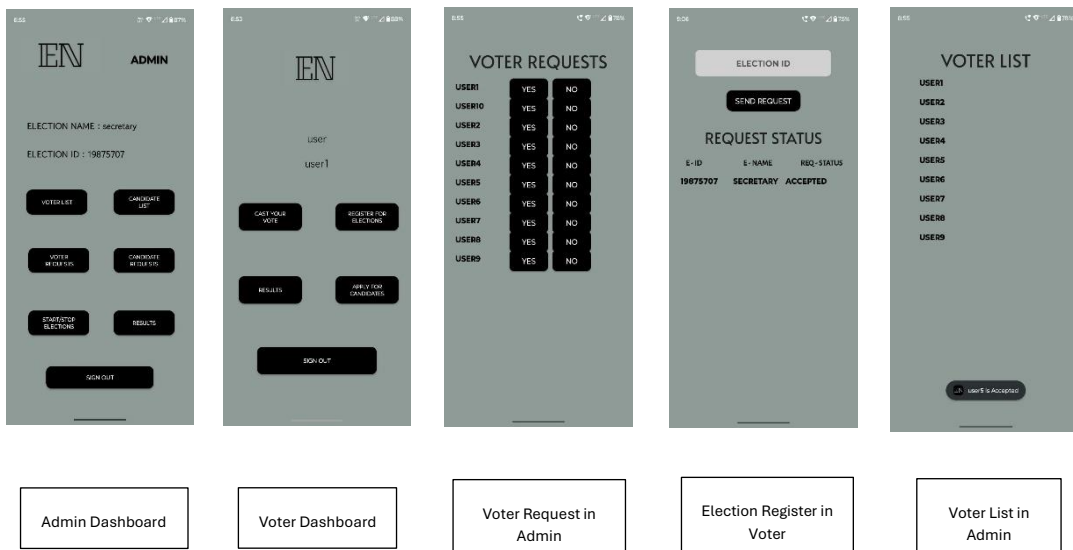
6:55

EN ADMIN

ELECTION NAME : secretary

ELECTION ID : 19875707

VOTER LIST

CANDIDATE LIST

VOTER REQUESTS

CANDIDATE REQUESTS

START/STOP ELECTIONS

RESULTS

SIGN OUT

Admin Dashboard

6:53

EN

user

user1

CAST YOUR VOTE

REGISTER FOR ELECTIONS

RESULTS

APPLY FOR CANDIDATES

SIGN OUT

Voter Dashboard

6:55

VOTER REQUESTS

| | | |
|---|---|---|
| USER1 | YES | NO |
| USER10 | YES | NO |
| USER2 | YES | NO |
| USER3 | YES | NO |
| USER4 | YES | NO |
| USER5 | YES | NO |
| USER6 | YES | NO |
| USER7 | YES | NO |
| USER8 | YES | NO |
| USER9 | YES | NO |

Voter Request in Admin

ELECTION ID

SEND REQUEST

REQUEST STATUS

| E-ID | E-NAME | REQ-STATUS |
|---|---|---|
| 19875707 | SECRETARY | ACCEPTED |

Election Register in Voter

6:55

VOTER LIST

USER1
USER2
USER3
USER4
USER5
USER6
USER7
USER8
USER9

user5 is Accepted

Voter List in Admin